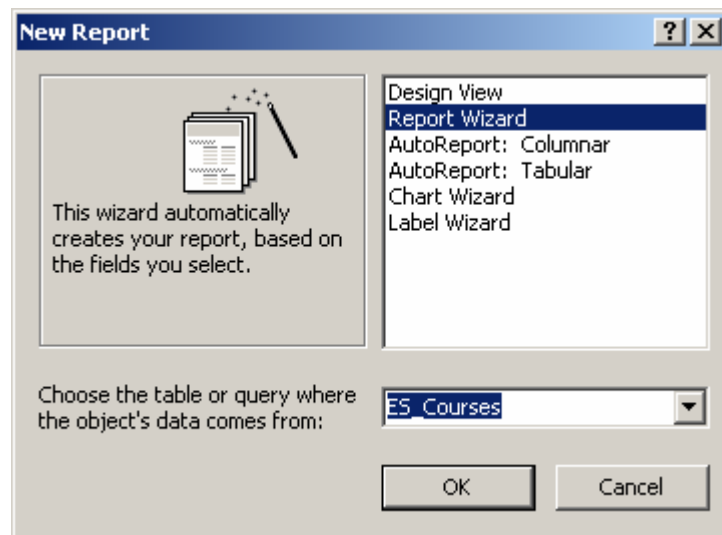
New Report

?

This wizard automatically creates your report, based on the fields you select.

Design View
Report Wizard
AutoReport: Columnar
AutoReport: Tabular
Chart Wizard
Label Wizard

Choose the table or query where the object's data comes from:

ES_Courses

OK

Cancel